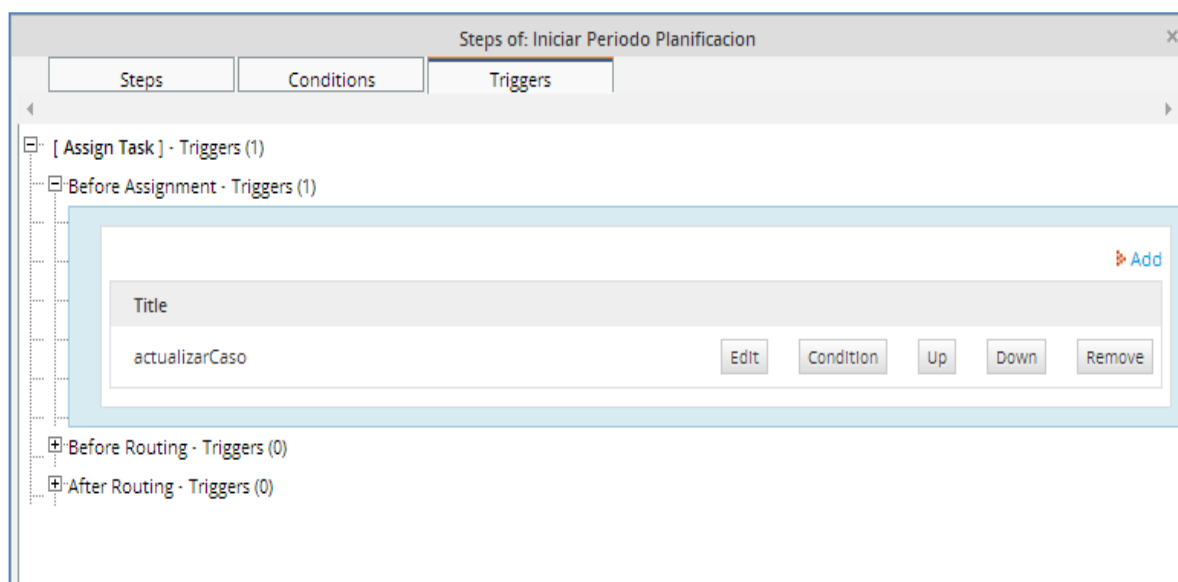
Steps of: Iniciar Periodo Planificacion

×

Steps | Conditions | Triggers

[ Assign Task ] - Triggers (1)

Before Assignment - Triggers (1)

Add

| Title | | | | | |
|---|---|---|---|---|---|
| actualizarCaso | Edit | Condition | Up | Down | Remove |

Before Routing - Triggers (0)

After Routing - Triggers (0)